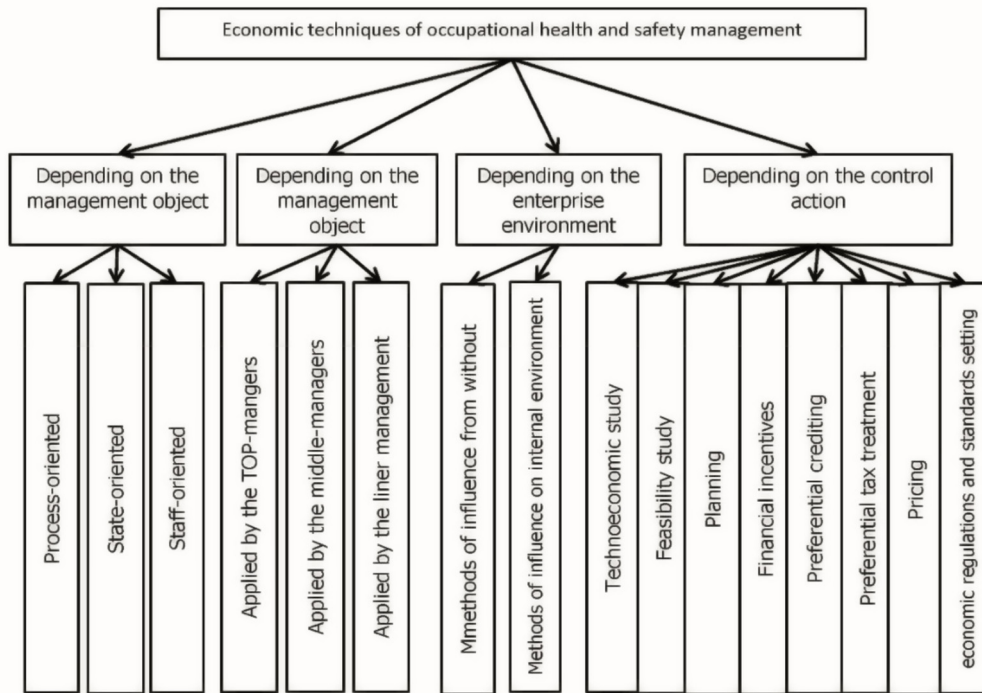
Economic techniques of occupational health and safety management

Depending on the management object

Process-oriented

State-oriented

Staff-oriented

Depending on the management object

Applied by the TOP-mangers

Applied by the middle-managers

Applied by the liner management

Depending on the enterprise environment

Mmethods of influence from without

Methods of influence on internal environment

Depending on the control action

Technoeconomic study

Feasibility study

Planning

Financial incentives

Preferential crediting

Preferential tax treatment

Pricing

economic regulations and standards setting